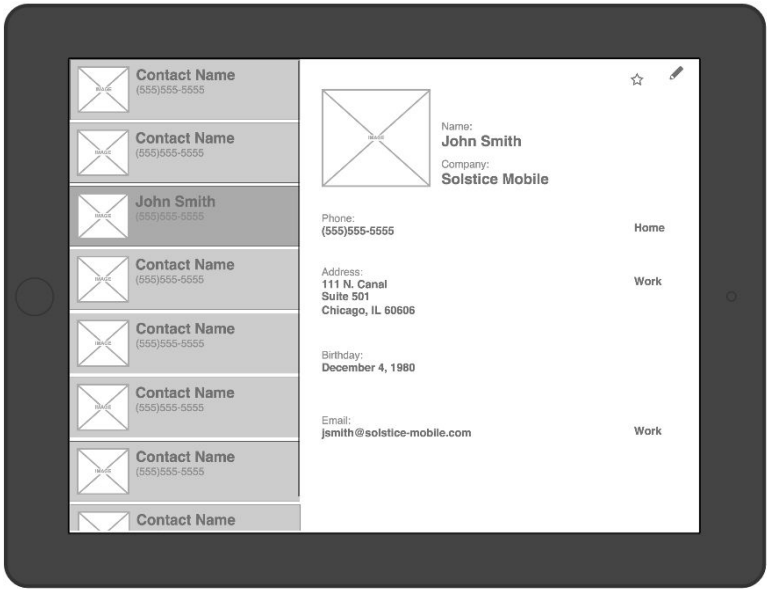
IMAGE
Contact Name
(555)555-5555

IMAGE
Contact Name
(555)555-5555

IMAGE
John Smith
(555)555-5555

IMAGE
Contact Name
(555)555-5555

IMAGE
Contact Name
(555)555-5555

IMAGE
Contact Name
(555)555-5555

IMAGE
Contact Name
(555)555-5555

Contact Name

IMAGE

Name:
John Smith
Company:
Solstice Mobile

Phone:
(555)555-5555
Home

Address:
111 N. Canal
Suite 501
Chicago, IL 60606
Work

Birthday:
December 4, 1980

Email:
jsmith@solstice-mobile.com
Work